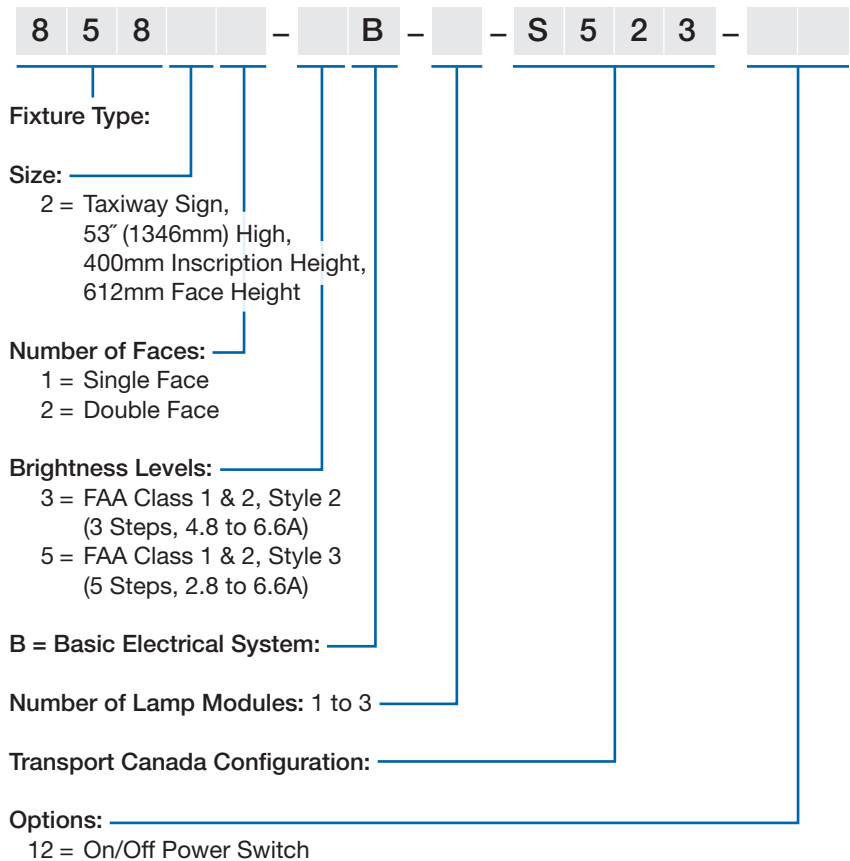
8 5 8 – – B – – S 5 2 3 –

Fixture Type:

Size:
2 = Taxiway Sign, 53″ (1346mm) High, 400mm Inscription Height, 612mm Face Height

Number of Faces:
1 = Single Face
2 = Double Face

Brightness Levels:
3 = FAA Class 1 & 2, Style 2 (3 Steps, 4.8 to 6.6A)
5 = FAA Class 1 & 2, Style 3 (5 Steps, 2.8 to 6.6A)

B = Basic Electrical System:

Number of Lamp Modules: 1 to 3

Transport Canada Configuration:

Options:
12 = On/Off Power Switch